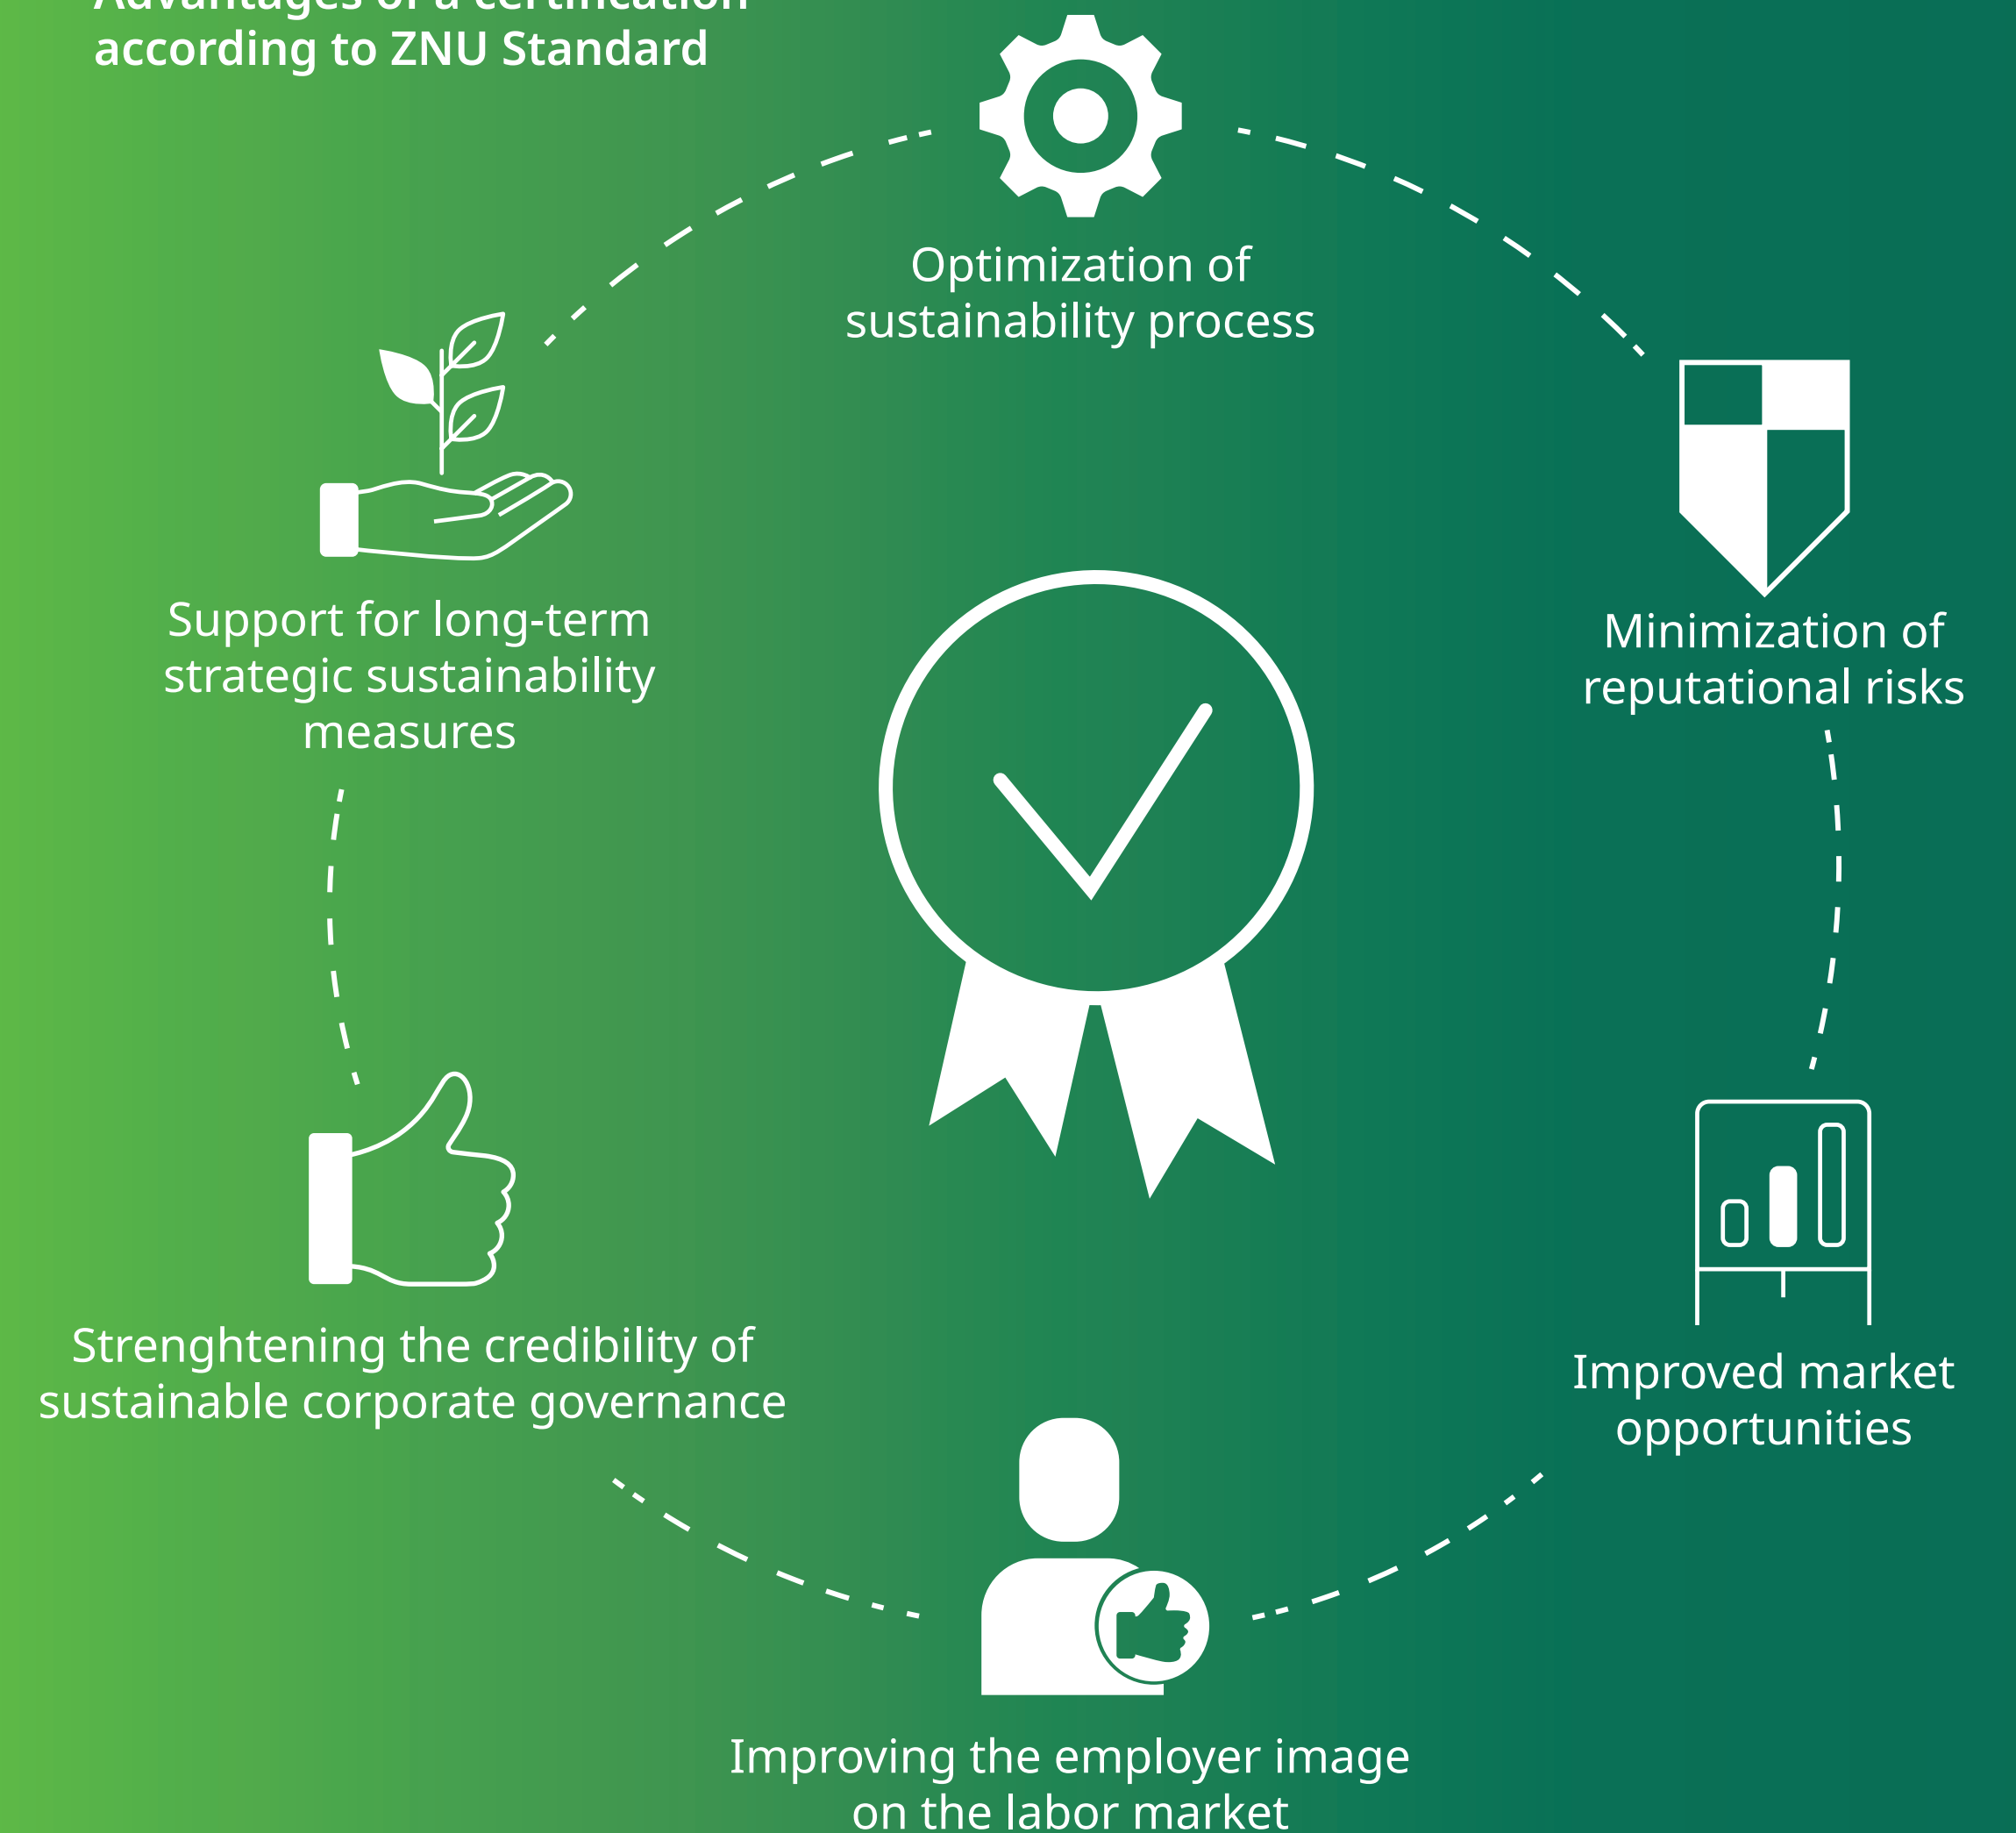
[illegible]
according to ZNU Standard

Optimization of sustainability process

Support for long-term strategic sustainability measures

Minimization of reputational risks

Strenghtening the credibility of sustainable corporate governance

Improved market opportunities

Improving the employer image on the labor market